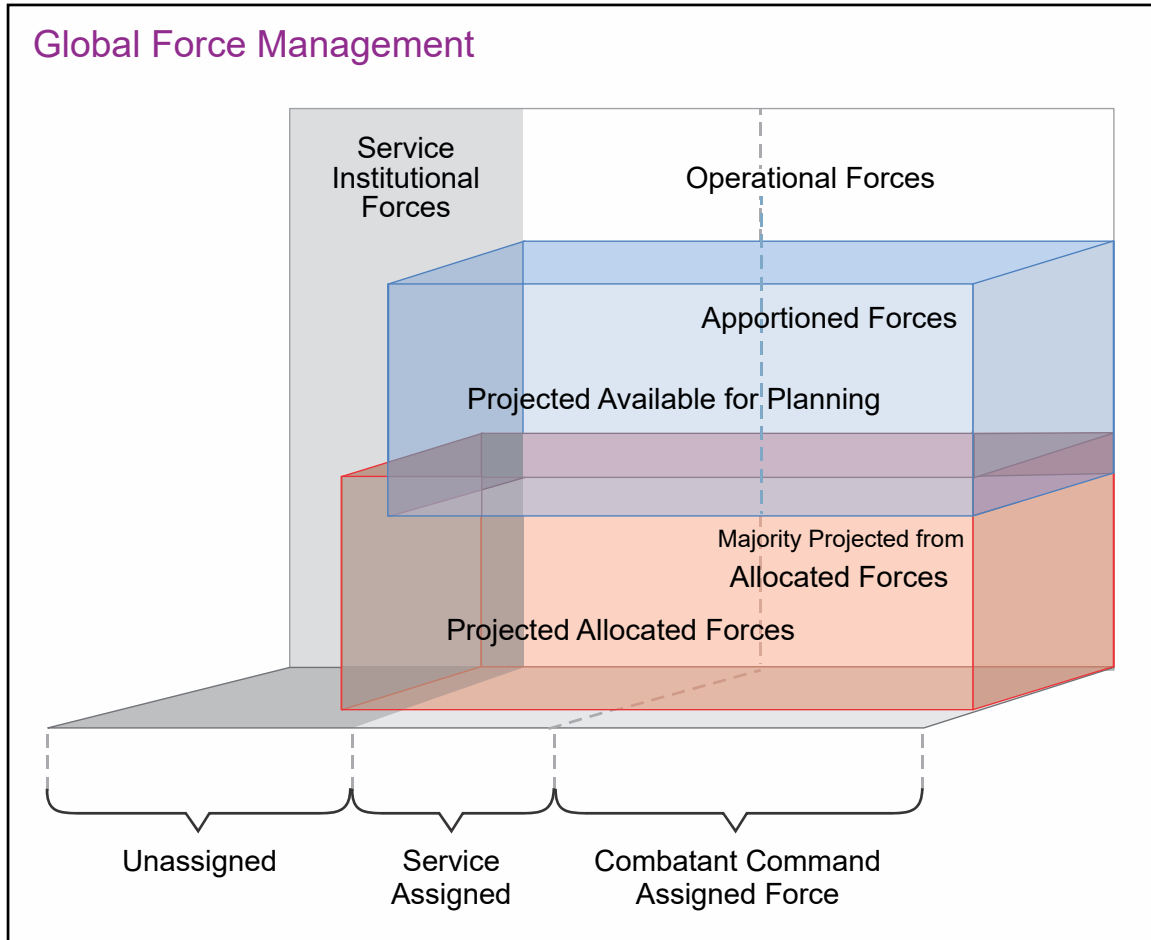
Global Force Management

Service Institutional Forces

Operational Forces

Apportioned Forces

Projected Available for Planning

Majority Projected from

Allocated Forces

Projected Allocated Forces

Unassigned

Service Assigned

Combatant Command Assigned Force